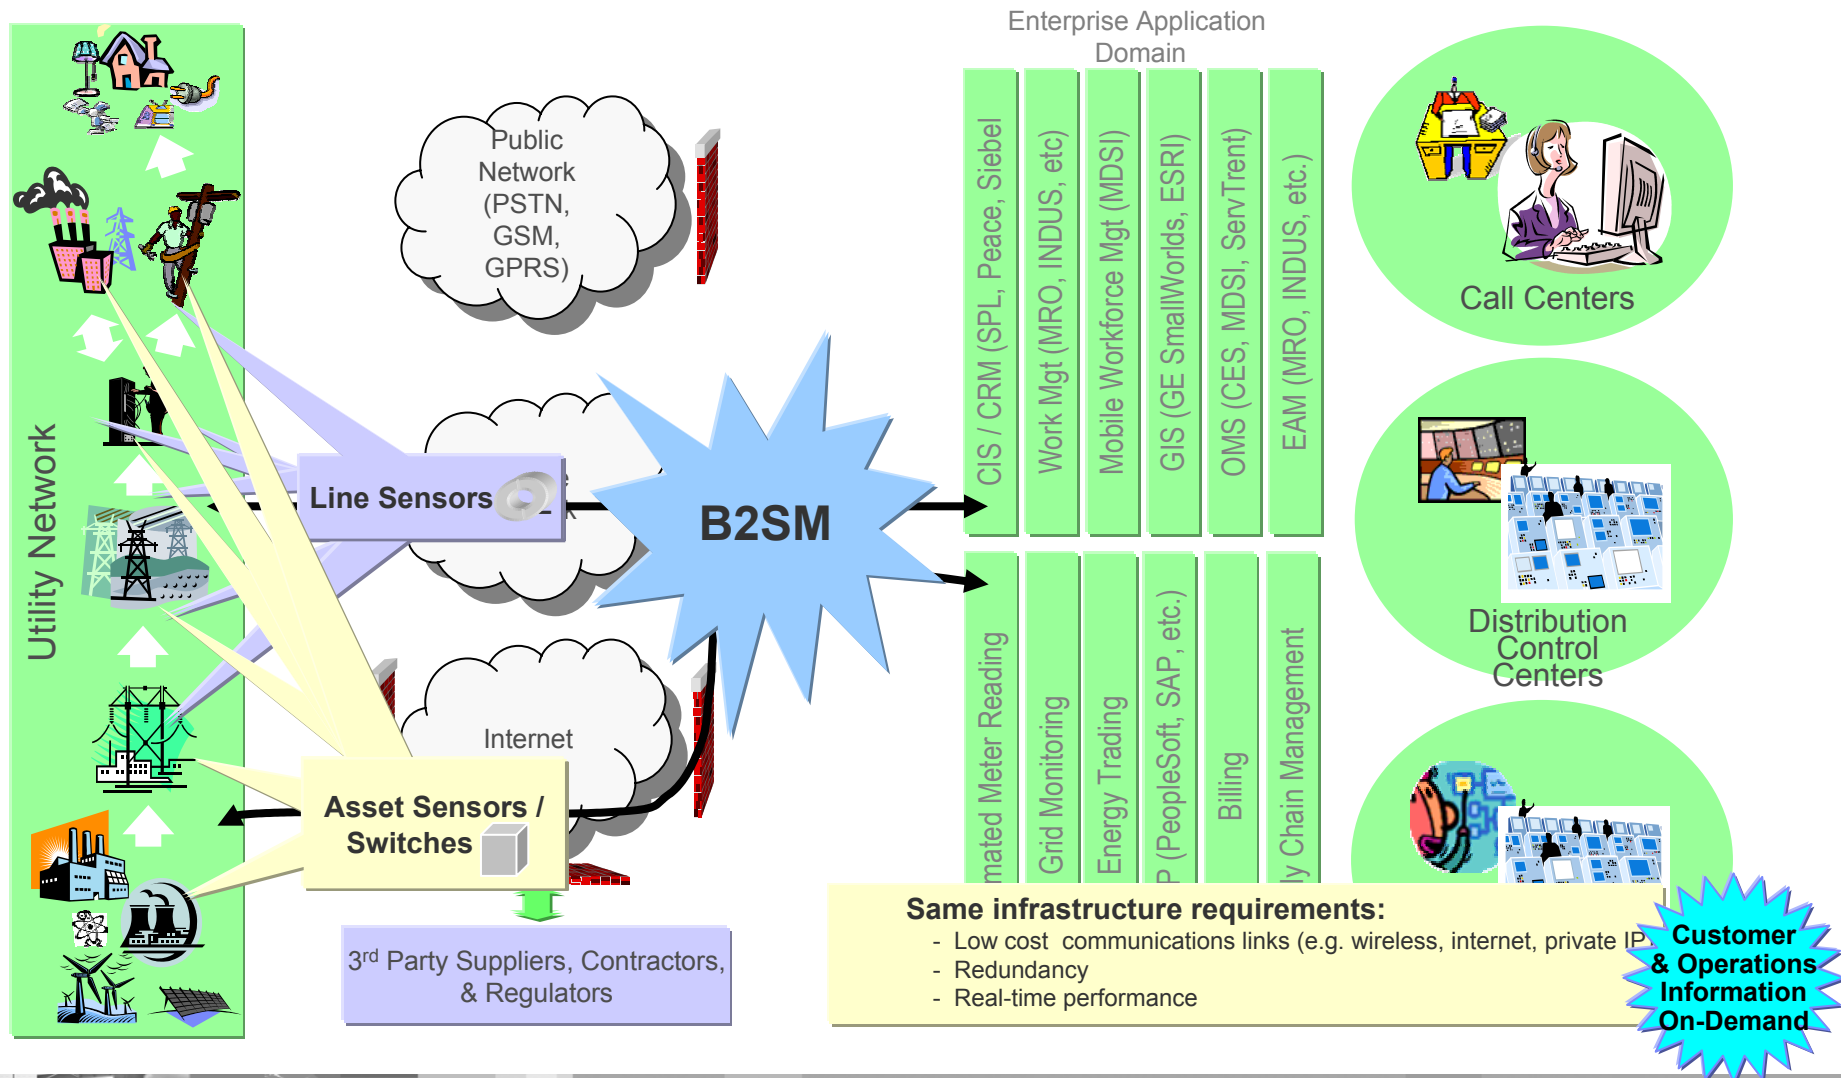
Utility Network

Public Network (PSTN, GSM, GPRS)

Line Sensors

B2SM

Internet

Asset Sensors / Switches

3$^{rd}$ Party Suppliers, Contractors, & Regulators

Enterprise Application Domain

CIS / CRM (SPL, Peace, Siebel

Work Mgt (MRO, INDUS, etc)

Mobile Workforce Mgt (MDSI)

GIS (GE SmallWorlds, ESRI)

OMS (CES, MDSI, ServTrent)

EAM (MRO, INDUS, etc.)

mated Meter Reading

Grid Monitoring

Energy Trading

P (PeopleSoft, SAP, etc.)

Billing

ly Chain Management

Call Centers

Distribution Control Centers

Same infrastructure requirements:
- Low cost communications links (e.g. wireless, internet, private IP
- Redundancy
- Real-time performance

Customer & Operations Information On-Demand